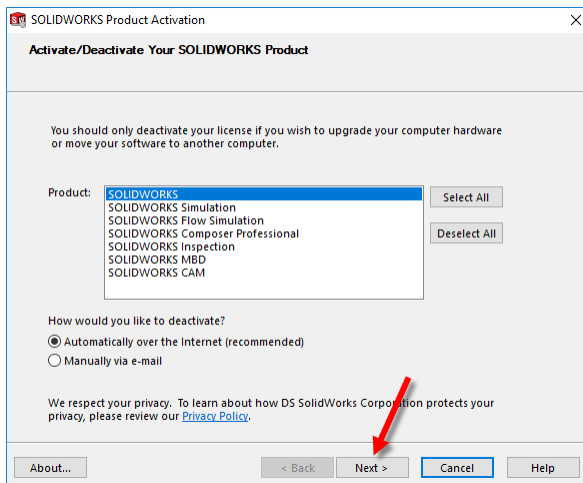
SOLIDWORKS Product Activation

Activate/Deactivate Your SOLIDWORKS Product

You should only deactivate your license if you wish to upgrade your computer hardware or move your software to another computer.

Product:
SOLIDWORKS
SOLIDWORKS Simulation
SOLIDWORKS Flow Simulation
SOLIDWORKS Composer Professional
SOLIDWORKS Inspection
SOLIDWORKS MBD
SOLIDWORKS CAM

Select All
Deselect All

How would you like to deactivate?
Automatically over the Internet (recommended)
Manually via e-mail

We respect your privacy. To learn about how DS SolidWorks Corporation protects your privacy, please review our Privacy Policy.

About...
< Back
Next >
Cancel
Help